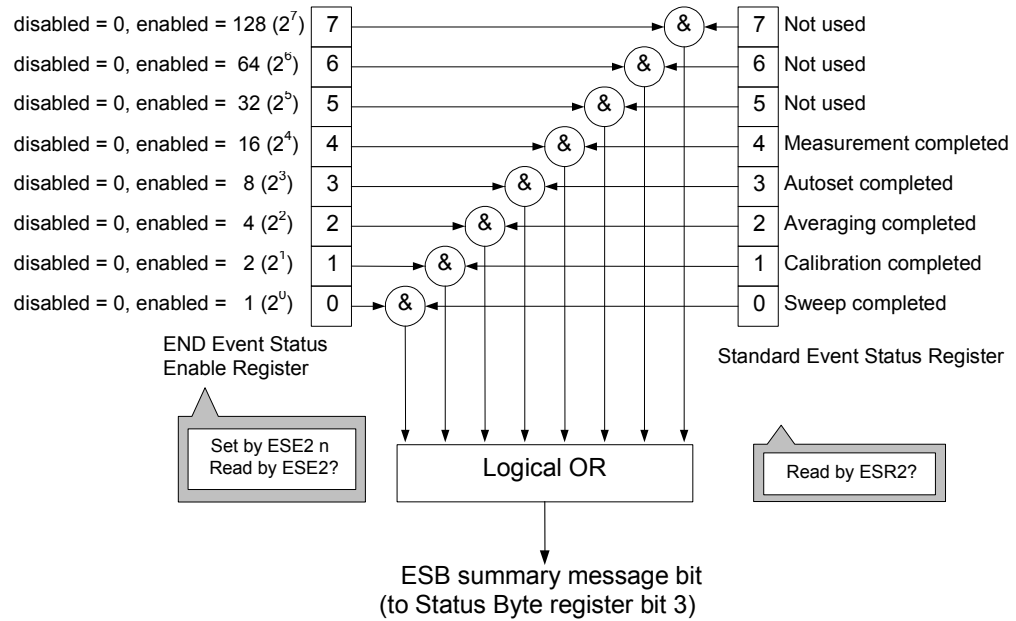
disabled = 0, enabled = 128 ($2^7$)
disabled = 0, enabled = 64 ($2^6$)
disabled = 0, enabled = 32 ($2^5$)
disabled = 0, enabled = 16 ($2^4$)
disabled = 0, enabled = 8 ($2^3$)
disabled = 0, enabled = 4 ($2^2$)
disabled = 0, enabled = 2 ($2^1$)
disabled = 0, enabled = 1 ($2^0$)

7
6
5
4
3
2
1
0

END Event Status Enable Register

&
&
&
&
&
&
&
&

7 Not used
6 Not used
5 Not used
4 Measurement completed
3 Autoset completed
2 Averaging completed
1 Calibration completed
0 Sweep completed

Standard Event Status Register

Set by ESE2 n
Read by ESE2?

Logical OR

Read by ESR2?

ESB summary message bit
(to Status Byte register bit 3)